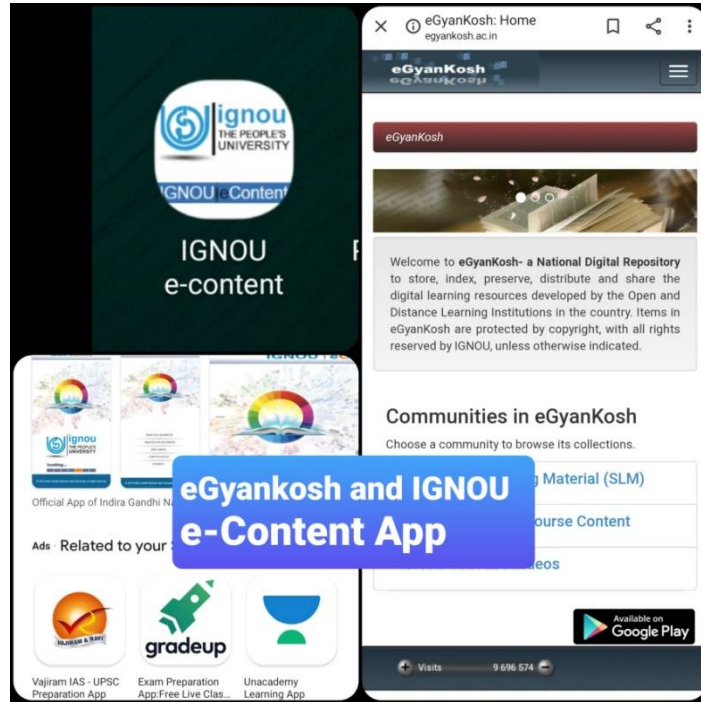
ignou
THE PEOPLE'S UNIVERSITY
IGNOU e-Content

IGNOU
e-content

ignou
THE PEOPLE'S UNIVERSITY

Official App of Indira Gandhi N

Ads · Related to your

VAJIRAM & RAVI
Vajiram IAS - UPSC Preparation App

gradeup
Exam Preparation App:Free Live Clas...

Unacademy Learning App

eGyanKosh: Home
egyankosh.ac.in

eGyanKosh

eGyanKosh

Welcome to eGyanKosh- a National Digital Repository to store, index, preserve, distribute and share the digital learning resources developed by the Open and Distance Learning Institutions in the country. Items in eGyanKosh are protected by copyright, with all rights reserved by IGNOU, unless otherwise indicated.

Communities in eGyanKosh

Choose a community to browse its collections.

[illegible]g Material (SLM)

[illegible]ourse Content

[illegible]eos

Available on
Google Play

Visits 9 696 574

eGyankosh and IGNOU
e-Content App